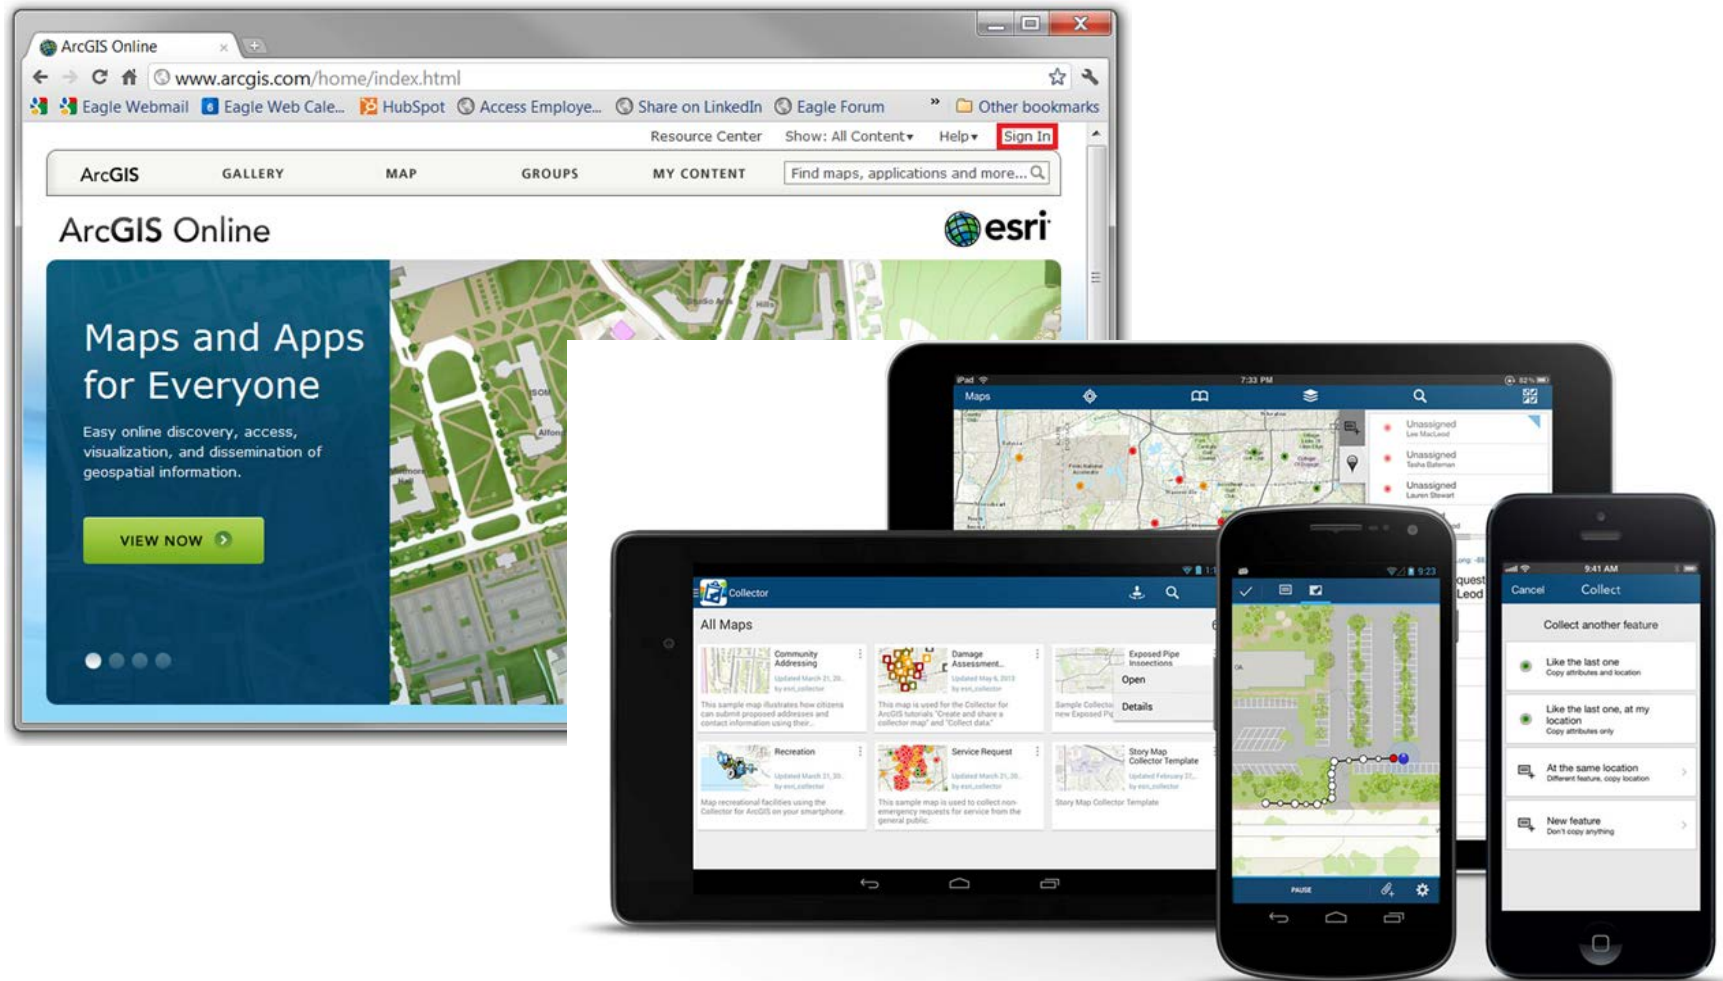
ArcGIS Online

www.arcgis.com/home/index.html

Eagle Webmail | Eagle Web Cale... | HubSpot | Access Employe... | Share on LinkedIn | Eagle Forum | » | Other bookmarks

Resource Center | Show: All Content | Help | Sign In

ArcGIS | GALLERY | MAP | GROUPS | MY CONTENT | Find maps, applications and more...

ArcGIS Online

esri

Maps and Apps for Everyone

Easy online discovery, access, visualization, and dissemination of geospatial information.

VIEW NOW

iPad 7:33 PM

Maps

Unassigned
Unassigned
Unassigned

Collector

All Maps

Community Addressing

Damage Assessment

Exposed Pipe Inspections

Open

Details

Recreation

Service Request

Story Map Collector Template

9:23

PAUSE

9:41 AM

Cancel | Collect

Collect another feature

Like the last one
Copy attributes and location

Like the last one, at my location
Copy attributes only

At the same location
Different feature, copy location

New feature
Don't copy anything